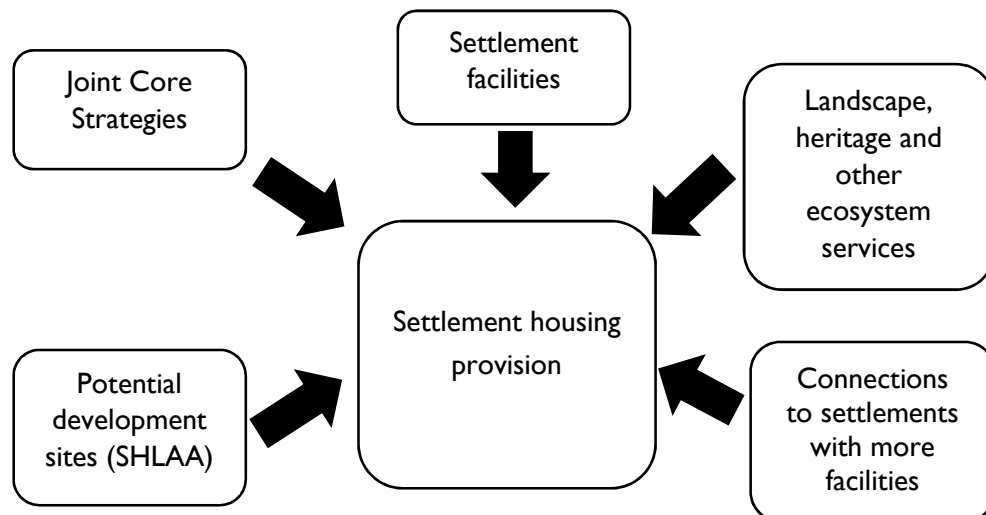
Joint Core Strategies

Settlement facilities

Landscape, heritage and other ecosystem services

Settlement housing provision

Potential development sites (SHLAA)

Connections to settlements with more facilities